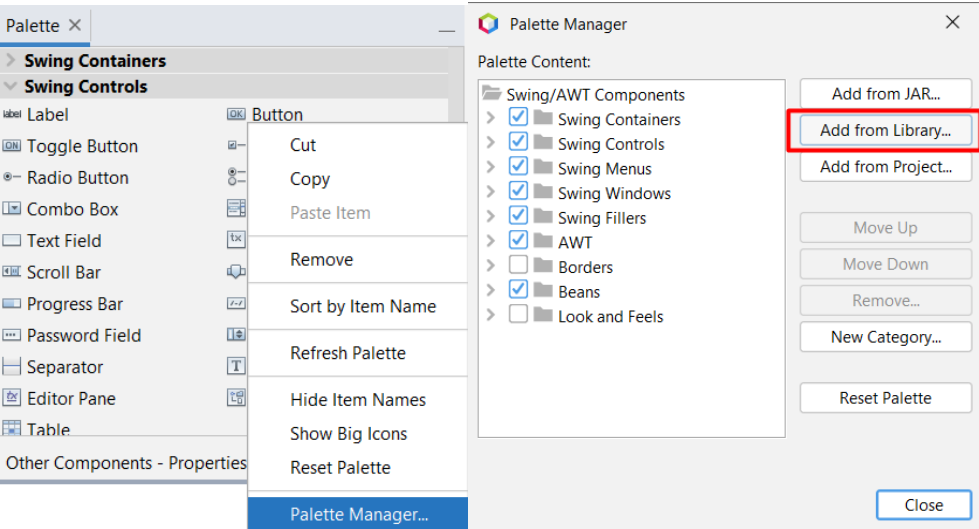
Palette ✕

Swing Containers

Swing Controls

label Label

OK Button

ON Toggle Button

Radio Button

Combo Box

Text Field

Scroll Bar

Progress Bar

Password Field

Separator

Editor Pane

Table

Other Components - Properties

Cut

Copy

Paste Item

Remove

Sort by Item Name

Refresh Palette

Hide Item Names

Show Big Icons

Reset Palette

Palette Manager...

Palette Manager

Palette Content:

Swing/AWT Components

Swing Containers

Swing Controls

Swing Menus

Swing Windows

Swing Fillers

AWT

Borders

Beans

Look and Feels

Add from JAR...

Add from Library...

Add from Project...

Move Up

Move Down

Remove...

New Category...

Reset Palette

Close